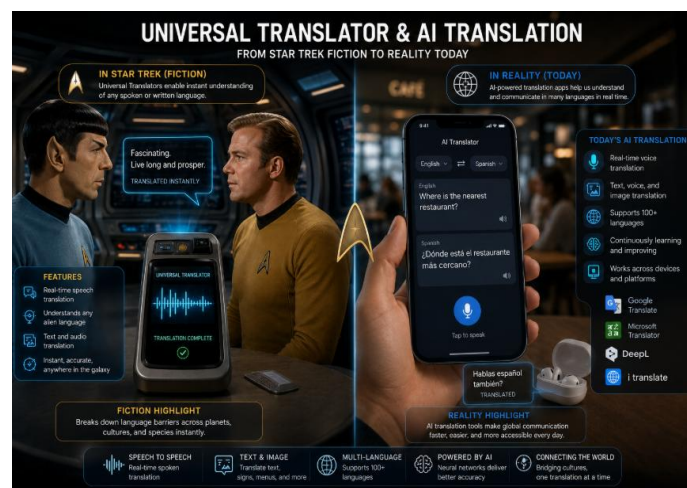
UNIVERSAL TRANSLATOR & AI TRANSLATION
FROM STAR TREK FICTION TO REALITY TODAY

IN STAR TREK (FICTION)
Universal Translators enable instant understanding of any spoken or written language.

Fascinating.
Live long and prosper.
TRANSLATED INSTANTLY

UNIVERSAL TRANSLATOR
TRANSLATION COMPLETE

FEATURES
Real-time speech translation
Understands any alien language
Text and audio translation
Instant, accurate, anywhere in the galaxy

FICTION HIGHLIGHT
Breaks down language barriers across planets, cultures, and species instantly.

CAFE

IN REALITY (TODAY)
AI-powered translation apps help us understand and communicate in many languages in real time.

9:41
AI Translator
English ⇄ Spanish
English
Where is the nearest restaurant?
Spanish
¿Dónde está el restaurante más cercano?
Tap to speak

Hablas español también?
TRANSLATED

TODAY'S AI TRANSLATION
Real-time voice translation
Text, voice, and image translation
Supports 100+ languages
Continuously learning and improving
Works across devices and platforms

Google Translate
Microsoft Translator
DeepL
i translate

REALITY HIGHLIGHT
AI translation tools make global communication faster, easier, and more accessible every day.

SPEECH TO SPEECH
Real-time spoken translation
TEXT & IMAGE
Translate text, signs, menus, and more
MULTI-LANGUAGE
Supports 100+ languages
POWERED BY AI
Neural networks deliver better accuracy
CONNECTING THE WORLD
Bridging cultures, one translation at a time